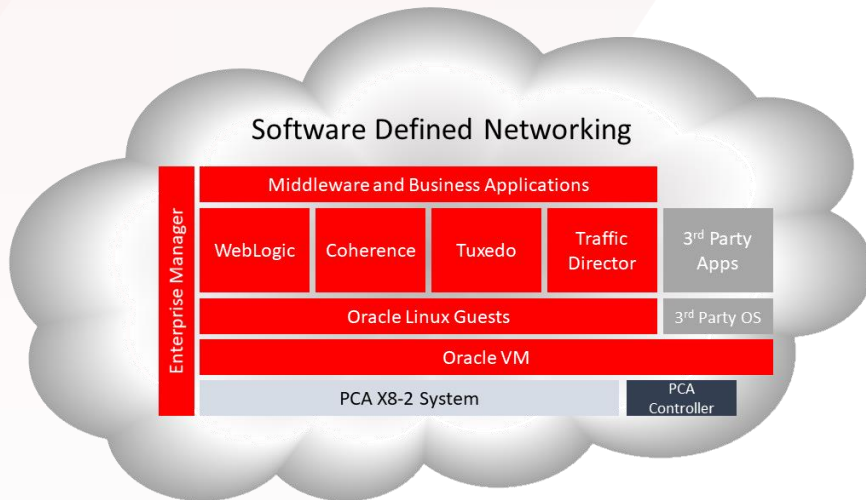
Software Defined Networking

Enterprise Manager

Middleware and Business Applications

WebLogic

Coherence

Tuxedo

Traffic Director

3$^{rd}$ Party Apps

Oracle Linux Guests

3$^{rd}$ Party OS

Oracle VM

PCA X8-2 System

PCA Controller